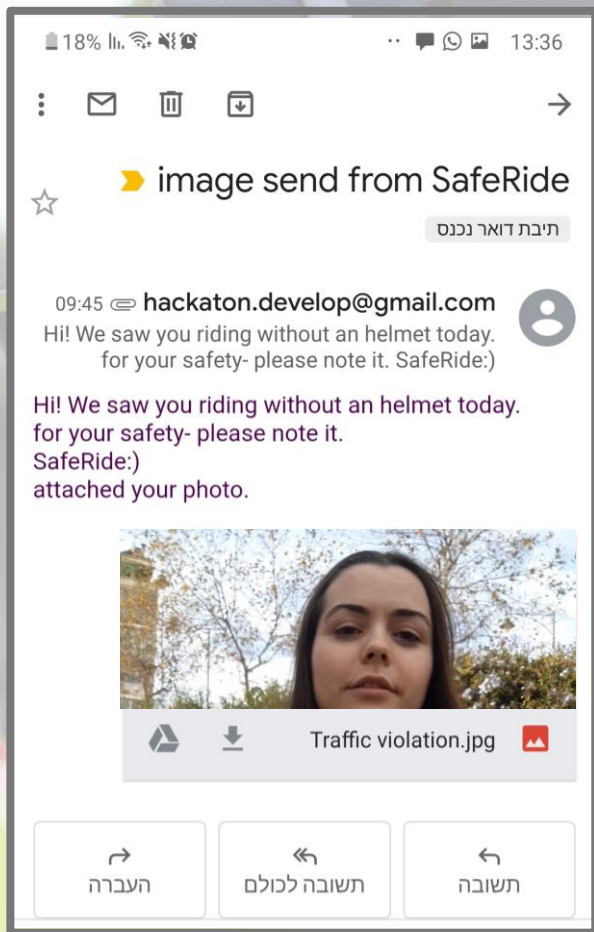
18% 13:36

image send from SafeRide

תיבת דואר נכנס

09:45 hackaton.develop@gmail.com
Hi! We saw you riding without an helmet today. for your safety- please note it. SafeRide:)

Hi! We saw you riding without an helmet today.
for your safety- please note it.
SafeRide:)
attached your photo.

Traffic violation.jpg

העברה

תשובה לכולם

תשובה